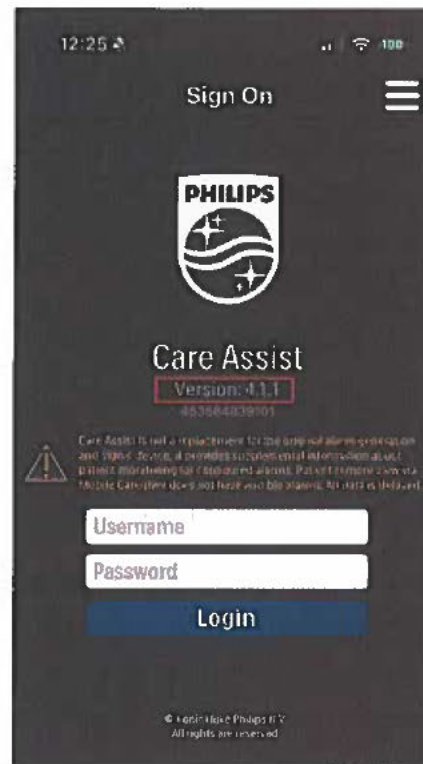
12:25

100

Sign On

PHILIPS

Care Assist

Version: 4.1.1

453564839101

Care Assist is not a replacement for the original alarm generation and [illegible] device. It provides supplemental information about patient monitoring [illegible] alarms. Patient monitor view via Mobile Caregiver does not have audible alarms. All data is delayed.

Username

Password

Login

© Koninklijke Philips N.V.
All rights are reserved